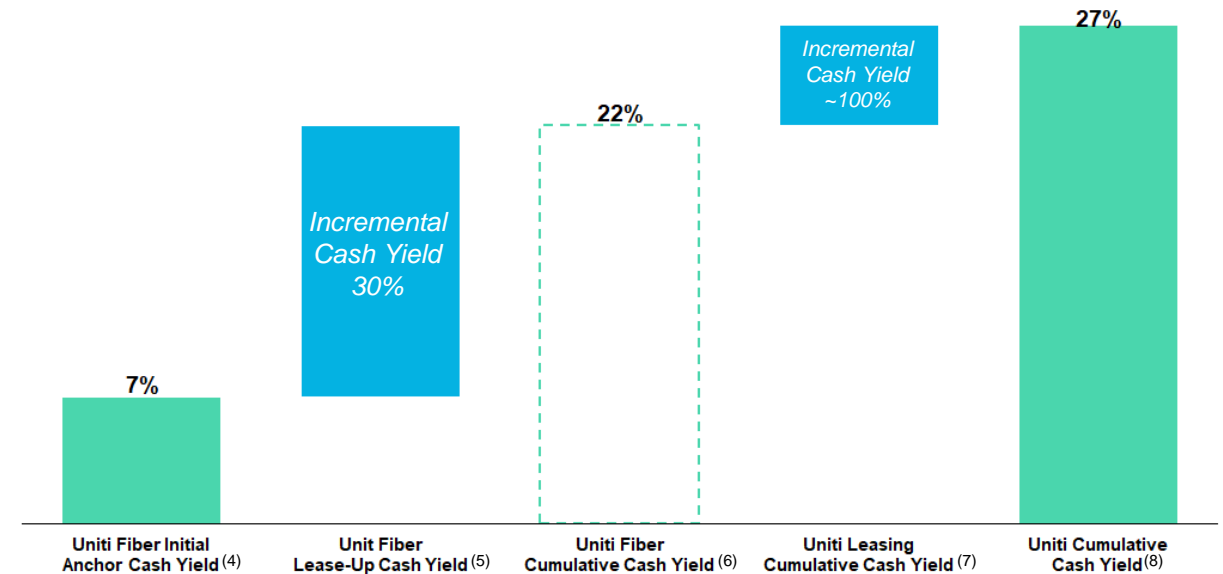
Incremental Cash Yield ~100%

27%

22%

Incremental Cash Yield 30%

7%

Uniti Fiber Initial Anchor Cash Yield (4)

Unit Fiber Lease-Up Cash Yield (5)

Uniti Fiber Cumulative Cash Yield (6)

Uniti Leasing Cumulative Cash Yield (7)

Uniti Cumulative Cash Yield (8)